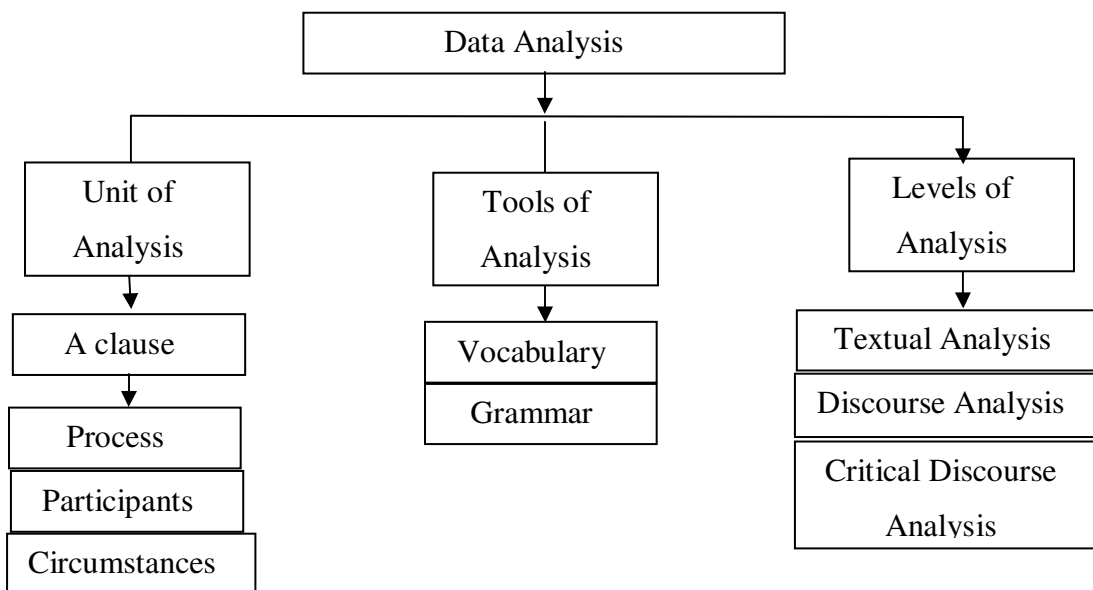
Data Analysis

Unit of Analysis

A clause

Process

Participants

Circumstances

Tools of Analysis

Vocabulary

Grammar

Levels of Analysis

Textual Analysis

Discourse Analysis

Critical Discourse Analysis